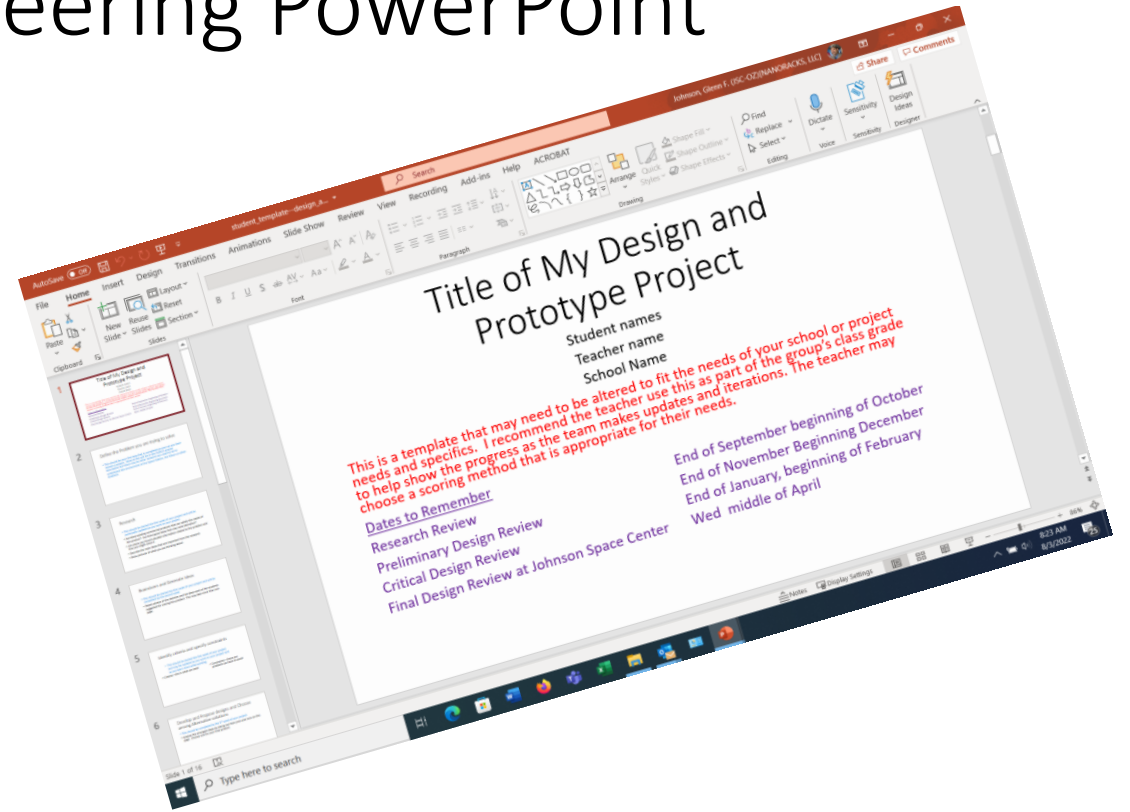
eering PowerPoint

AutoSave Off student_template--design_a... Search Johnson, Glenn F. (JSC-OZ)(NANORACKS, LLC)

File Home Insert Design Transitions Animations Slide Show Review View Recording Add-ins Help ACROBAT Share Comments

Paste Clipboard New Slide Reuse Slides Layout Reset Section Slides Font Paragraph Arrange Quick Styles Shape Fill Shape Outline Shape Effects Drawing Find Replace Select Editing Dictate Voice Sensitivity Design Ideas Designer

Title of My Design and Prototype Project

Student names

Teacher name

School Name

This is a template that may need to be altered to fit the needs of your school or project needs and specifics. I recommend the teacher use this as part of the group's class grade to help show the progress as the team makes updates and iterations. The teacher may choose a scoring method that is appropriate for their needs.

Dates to Remember

Research Review — End of September beginning of October

Preliminary Design Review — End of November Beginning December

Critical Design Review — End of January, beginning of February

Final Design Review at Johnson Space Center — Wed middle of April

Slide 1 of 16 Notes Display Settings 86%

Type here to search 8:23 AM 8/3/2022